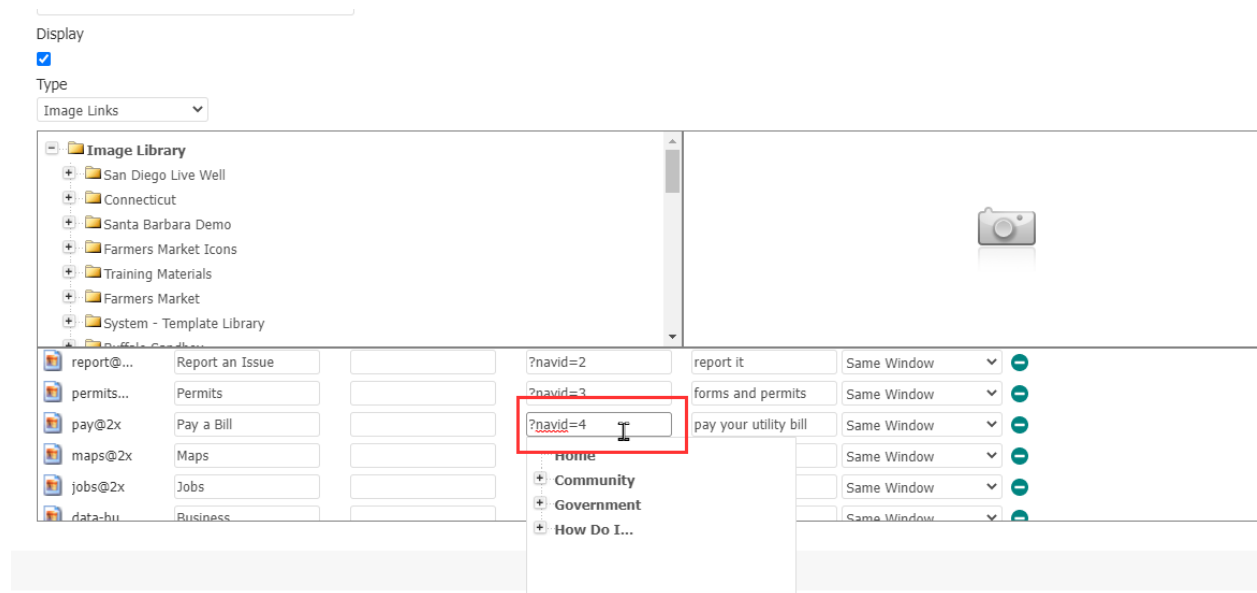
Display

Type

Image Links

Image Library
San Diego Live Well
Connecticut
Santa Barbara Demo
Farmers Market Icons
Training Materials
Farmers Market
System - Template Library
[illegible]

| | | | | | |
|---|---|---|---|---|---|
| report@... | Report an Issue | | ?navid=2 | report it | Same Window |
| permits... | Permits | | ?navid=3 | forms and permits | Same Window |
| pay@2x | Pay a Bill | | ?navid=4 | pay your utility bill | Same Window |
| maps@2x | Maps | | | | Same Window |
| jobs@2x | Jobs | | | | Same Window |
| data-bu... | Business | | | | Same Window |

Home
Community
Government
How Do I...